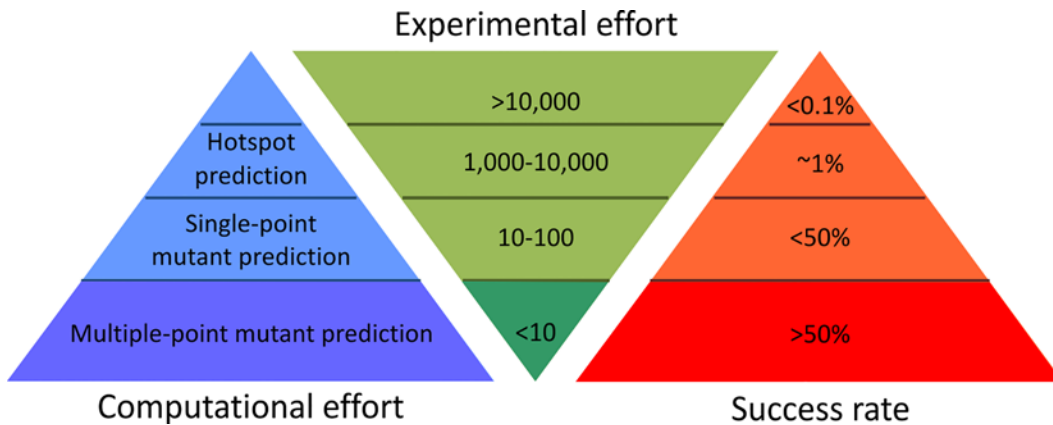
Experimental effort

Hotspot prediction

Single-point mutant prediction

Multiple-point mutant prediction

>10,000

1,000-10,000

10-100

<10

<0.1%

~1%

<50%

>50%

Computational effort

Success rate